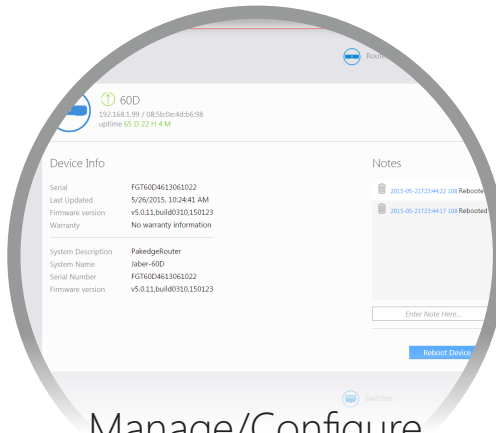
Rout

60D
192.168.1.99 / 08:5b:0e:4d:b6:98
uptime 65 D 22 H 4 M

Device Info

Serial FGT60D4613061022
Last Updated 5/26/2015, 10:24:41 AM
Firmware version v5.0.11,build0310,150123
Warranty No warranty information

System Description PakedgeRouter
System Name Jaber-60D
Serial Number FGT60D4613061022
Firmware version v5.0.11,build0310,150123

Notes

2015-05-21T23:44:22 108 Rebooted

2015-05-21T23:44:17 108 Rebooted

Enter Note Here...

Reboot Device

Switches

Manage/Configure